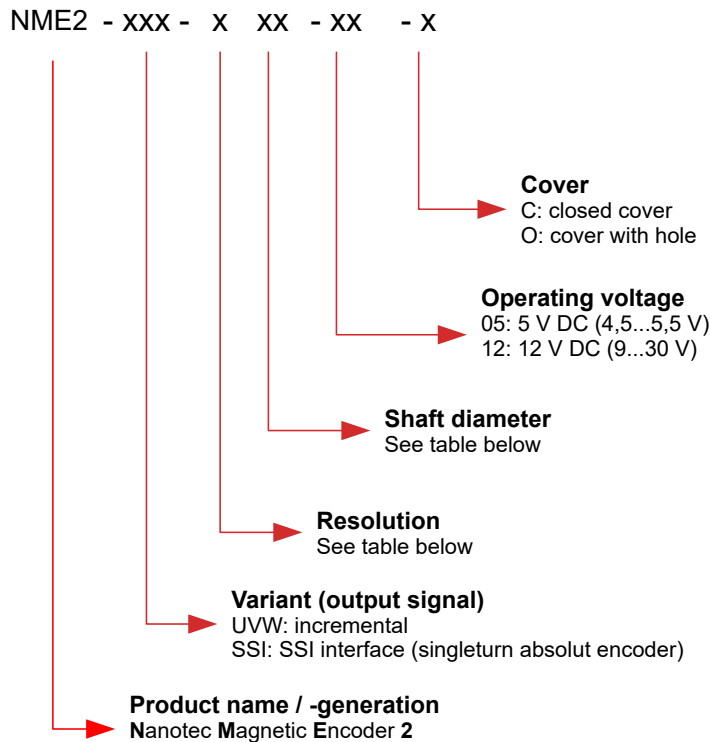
NME2 - xxx - x xx - xx - x

Cover
C: closed cover
O: cover with hole

Operating voltage
05: 5 V DC (4,5...5,5 V)
12: 12 V DC (9...30 V)

Shaft diameter
See table below

Resolution
See table below

Variant (output signal)
UVW: incremental
SSI: SSI interface (singleturn absolut encoder)

Product name / -generation
Nanotec Magnetic Encoder 2